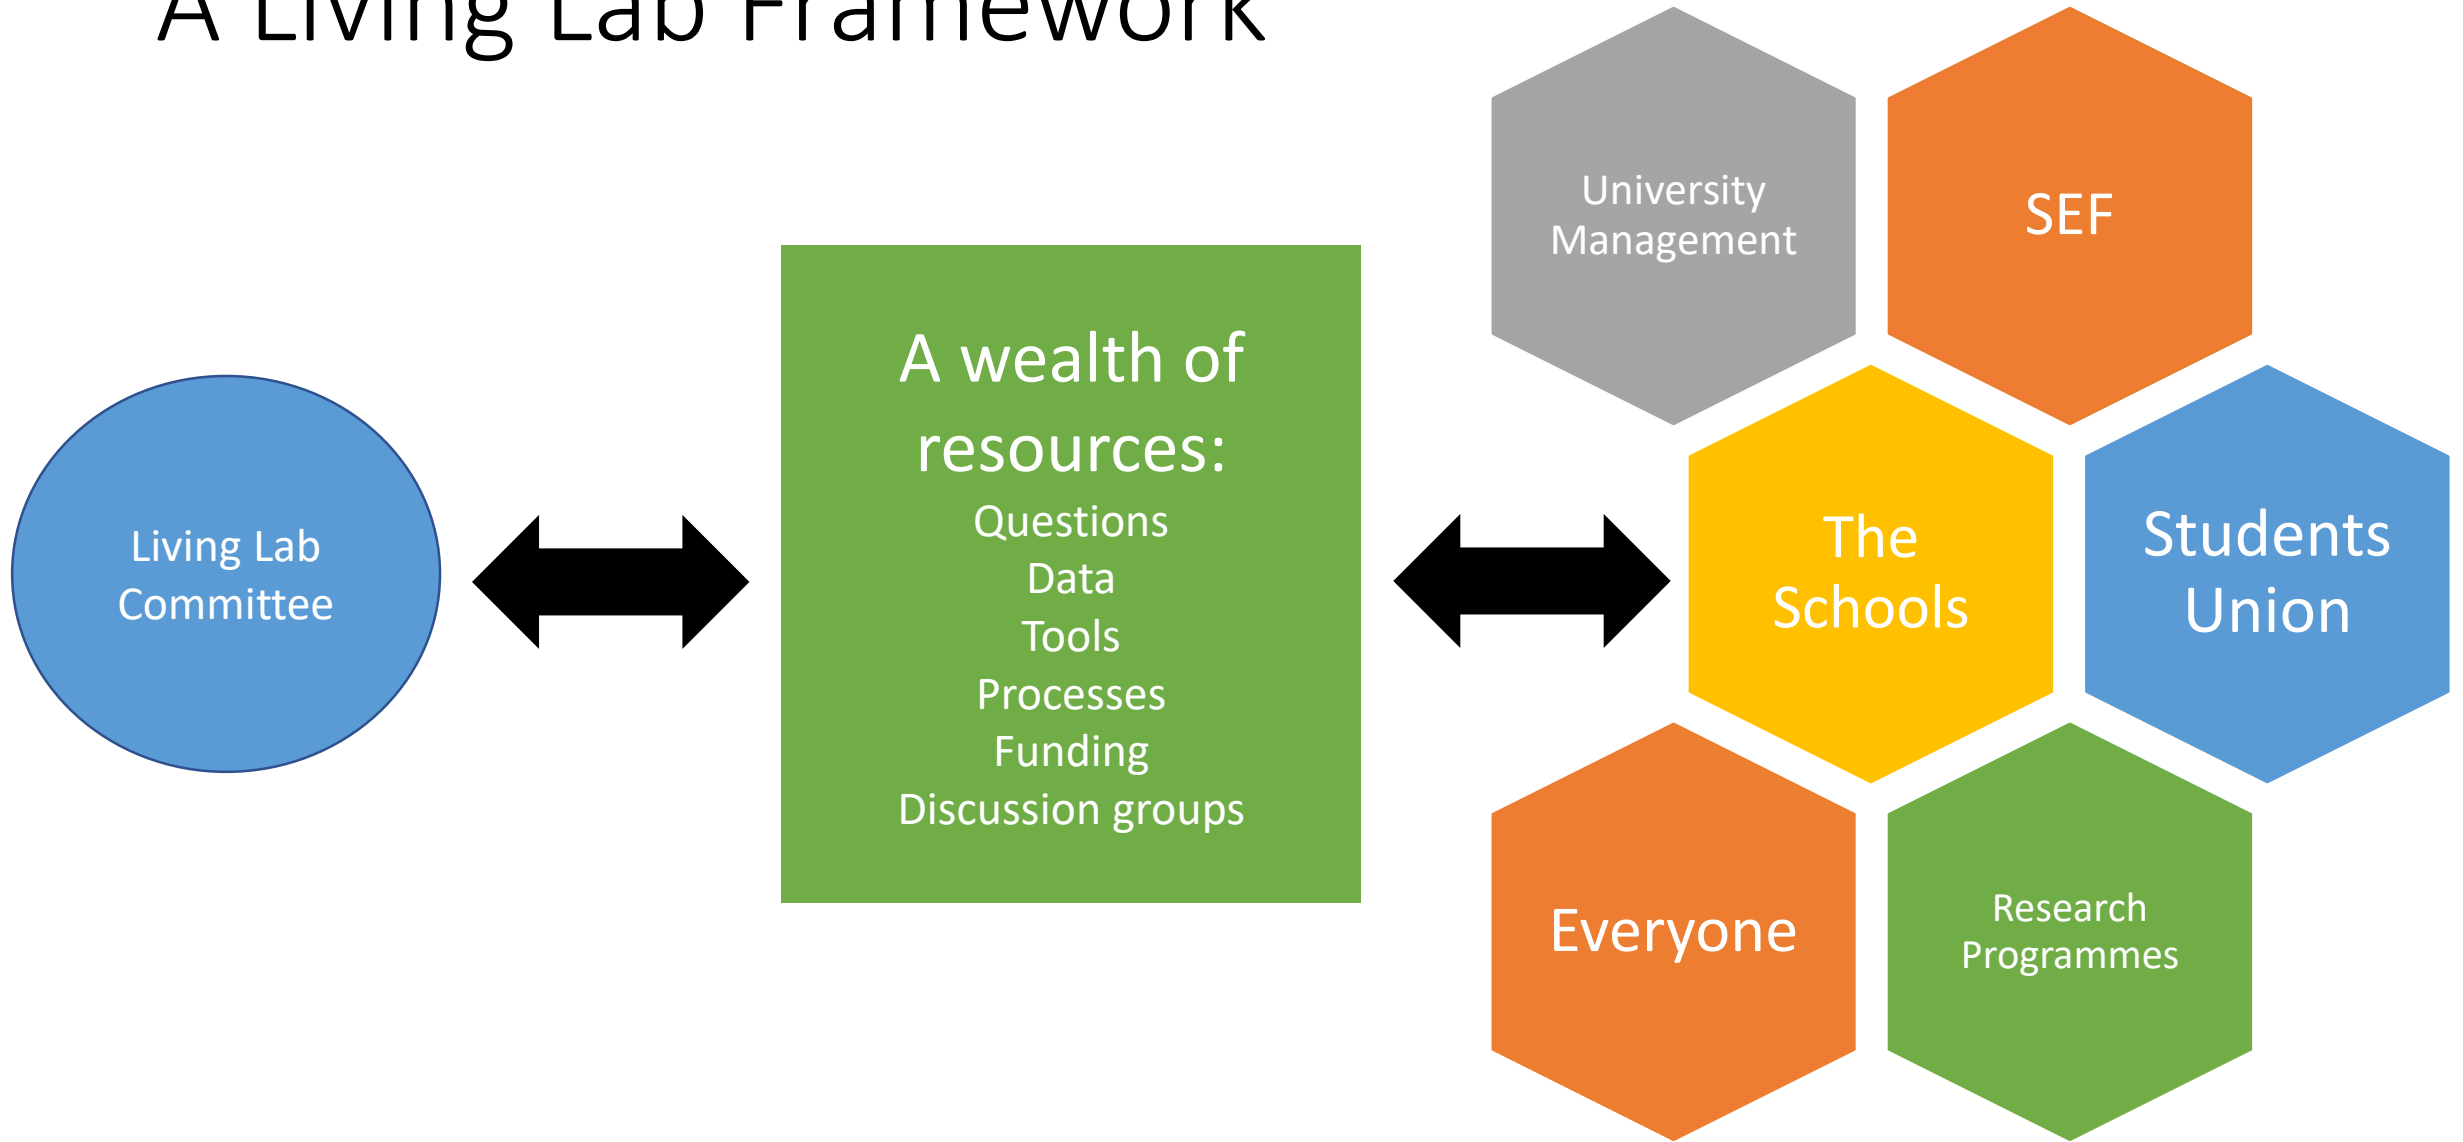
A Living Lab Framework

Living Lab Committee

A wealth of resources:
Questions
Data
Tools
Processes
Funding
Discussion groups

University Management

SEF

The Schools

Students Union

Everyone

Research Programmes